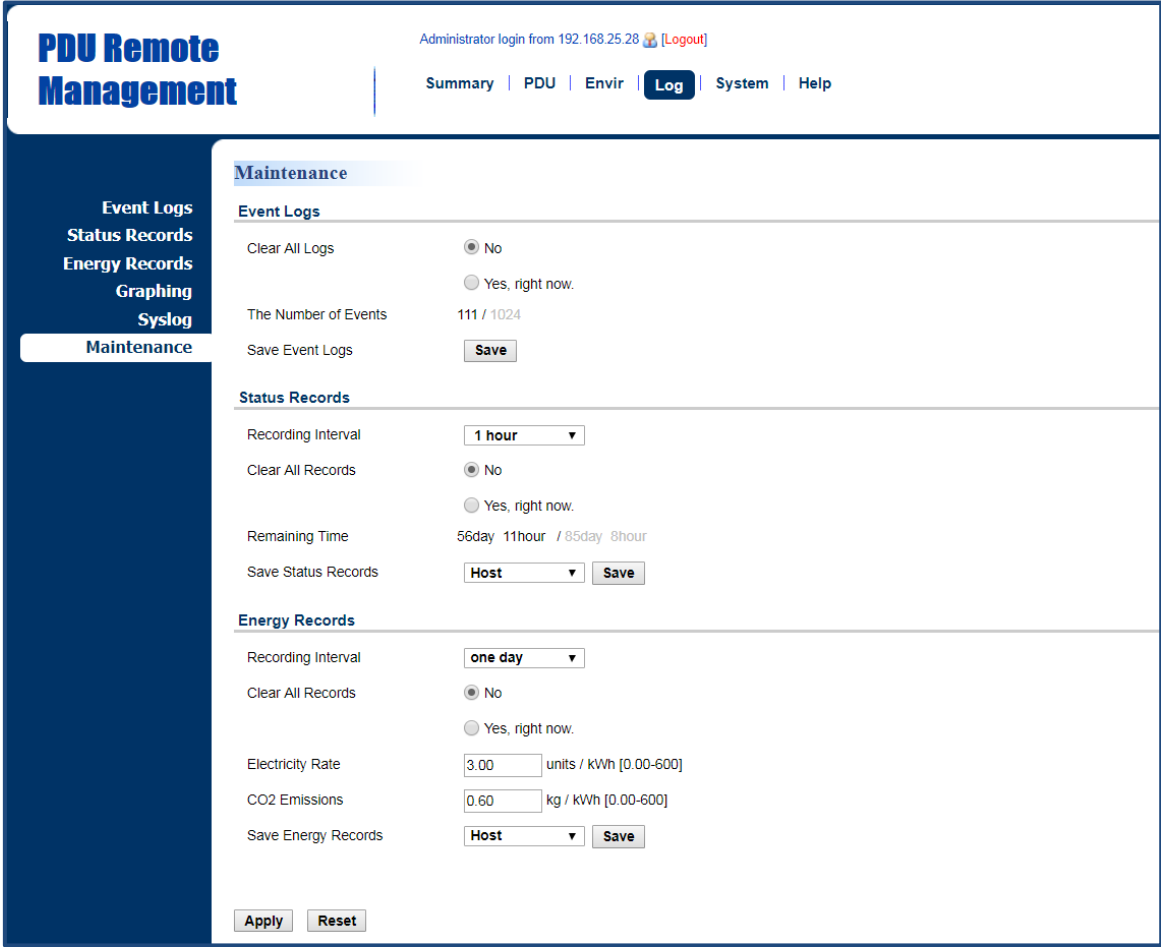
PDU Remote Management

Administrator login from 192.168.25.28 [Logout]

Summary | PDU | Envir | Log | System | Help

Event Logs
Status Records
Energy Records
Graphing
Syslog
Maintenance

Maintenance

Event Logs

Clear All Logs
No
Yes, right now.

The Number of Events 111 / 1024

Save Event Logs Save

Status Records

Recording Interval 1 hour

Clear All Records
No
Yes, right now.

Remaining Time 56day 11hour / 85day 8hour

Save Status Records Host Save

Energy Records

Recording Interval one day

Clear All Records
No
Yes, right now.

Electricity Rate 3.00 units / kWh [0.00-600]

CO2 Emissions 0.60 kg / kWh [0.00-600]

Save Energy Records Host Save

Apply Reset